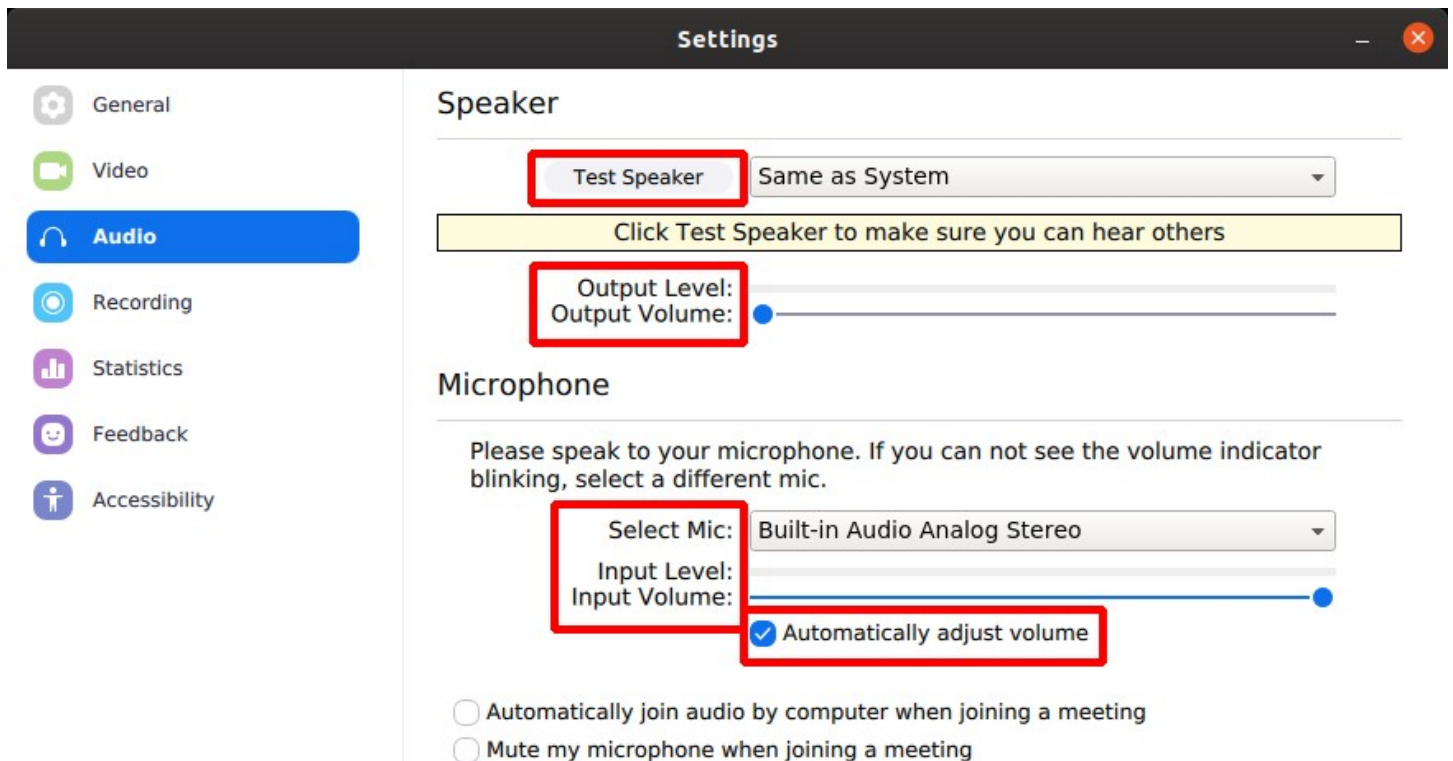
Settings

General
Video
Audio
Recording
Statistics
Feedback
Accessibility

Speaker

Test Speaker
Same as System

Click Test Speaker to make sure you can hear others

Output Level:
Output Volume:

Microphone

Please speak to your microphone. If you can not see the volume indicator blinking, select a different mic.

Select Mic: Built-in Audio Analog Stereo
Input Level:
Input Volume:

Automatically adjust volume

Automatically join audio by computer when joining a meeting
Mute my microphone when joining a meeting